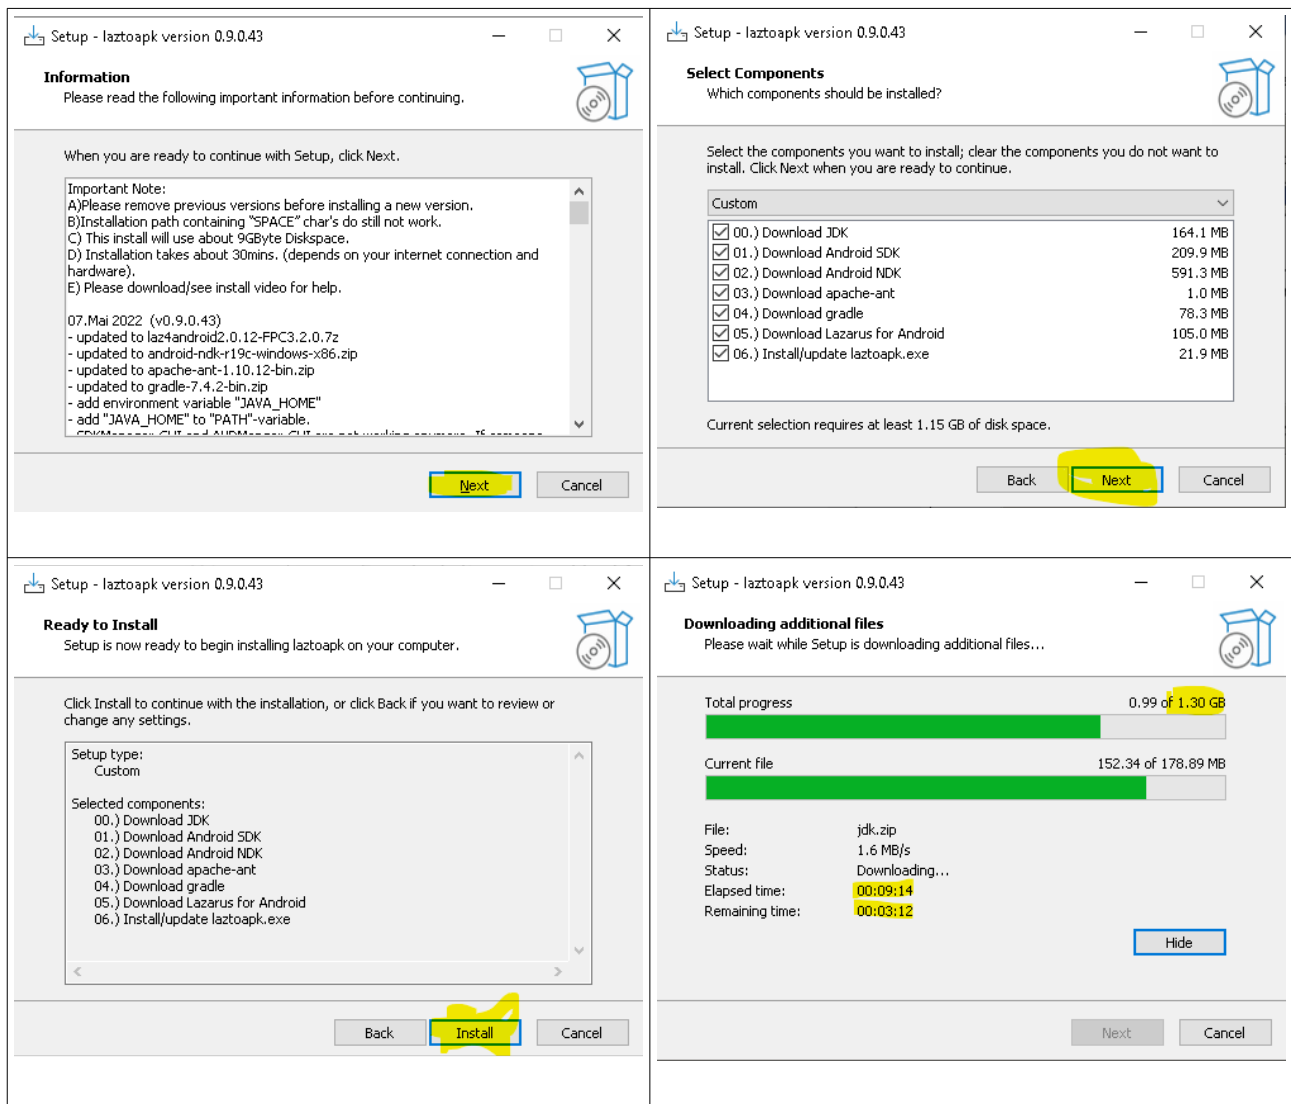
Setup - laztoapk version 0.9.0.43

Information
Please read the following important information before continuing.

When you are ready to continue with Setup, click Next.

Important Note:
A)Please remove previous versions before installing a new version.
B)Installation path containing "SPACE" char's do still not work.
C) This install will use about 9GByte Diskspace.
D) Installation takes about 30mins. (depends on your internet connection and hardware).
E) Please download/see install video for help.

07.Mai 2022 (v0.9.0.43)
- updated to laz4android2.0.12-FPC3.2.0.7z
- updated to android-ndk-r19c-windows-x86.zip
- updated to apache-ant-1.10.12-bin.zip
- updated to gradle-7.4.2-bin.zip
- add environment variable "JAVA_HOME"
- add "JAVA_HOME" to "PATH"-variable.
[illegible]

Next Cancel

Setup - laztoapk version 0.9.0.43

Select Components
Which components should be installed?

Select the components you want to install; clear the components you do not want to install. Click Next when you are ready to continue.

Custom

| | |
|---|---|
| 00.) Download JDK | 164.1 MB |
| 01.) Download Android SDK | 209.9 MB |
| 02.) Download Android NDK | 591.3 MB |
| 03.) Download apache-ant | 1.0 MB |
| 04.) Download gradle | 78.3 MB |
| 05.) Download Lazarus for Android | 105.0 MB |
| 06.) Install/update laztoapk.exe | 21.9 MB |

Current selection requires at least 1.15 GB of disk space.

Back Next Cancel

Setup - laztoapk version 0.9.0.43

Ready to Install
Setup is now ready to begin installing laztoapk on your computer.

Click Install to continue with the installation, or click Back if you want to review or change any settings.

Setup type:
Custom

Selected components:
00.) Download JDK
01.) Download Android SDK
02.) Download Android NDK
03.) Download apache-ant
04.) Download gradle
05.) Download Lazarus for Android
06.) Install/update laztoapk.exe

Back Install Cancel

Setup - laztoapk version 0.9.0.43

Downloading additional files
Please wait while Setup is downloading additional files...

Total progress 0.99 of 1.30 GB

Current file 152.34 of 178.89 MB

File: jdk.zip
Speed: 1.6 MB/s
Status: Downloading...
Elapsed time: 00:09:14
Remaining time: 00:03:12

Hide

Next Cancel